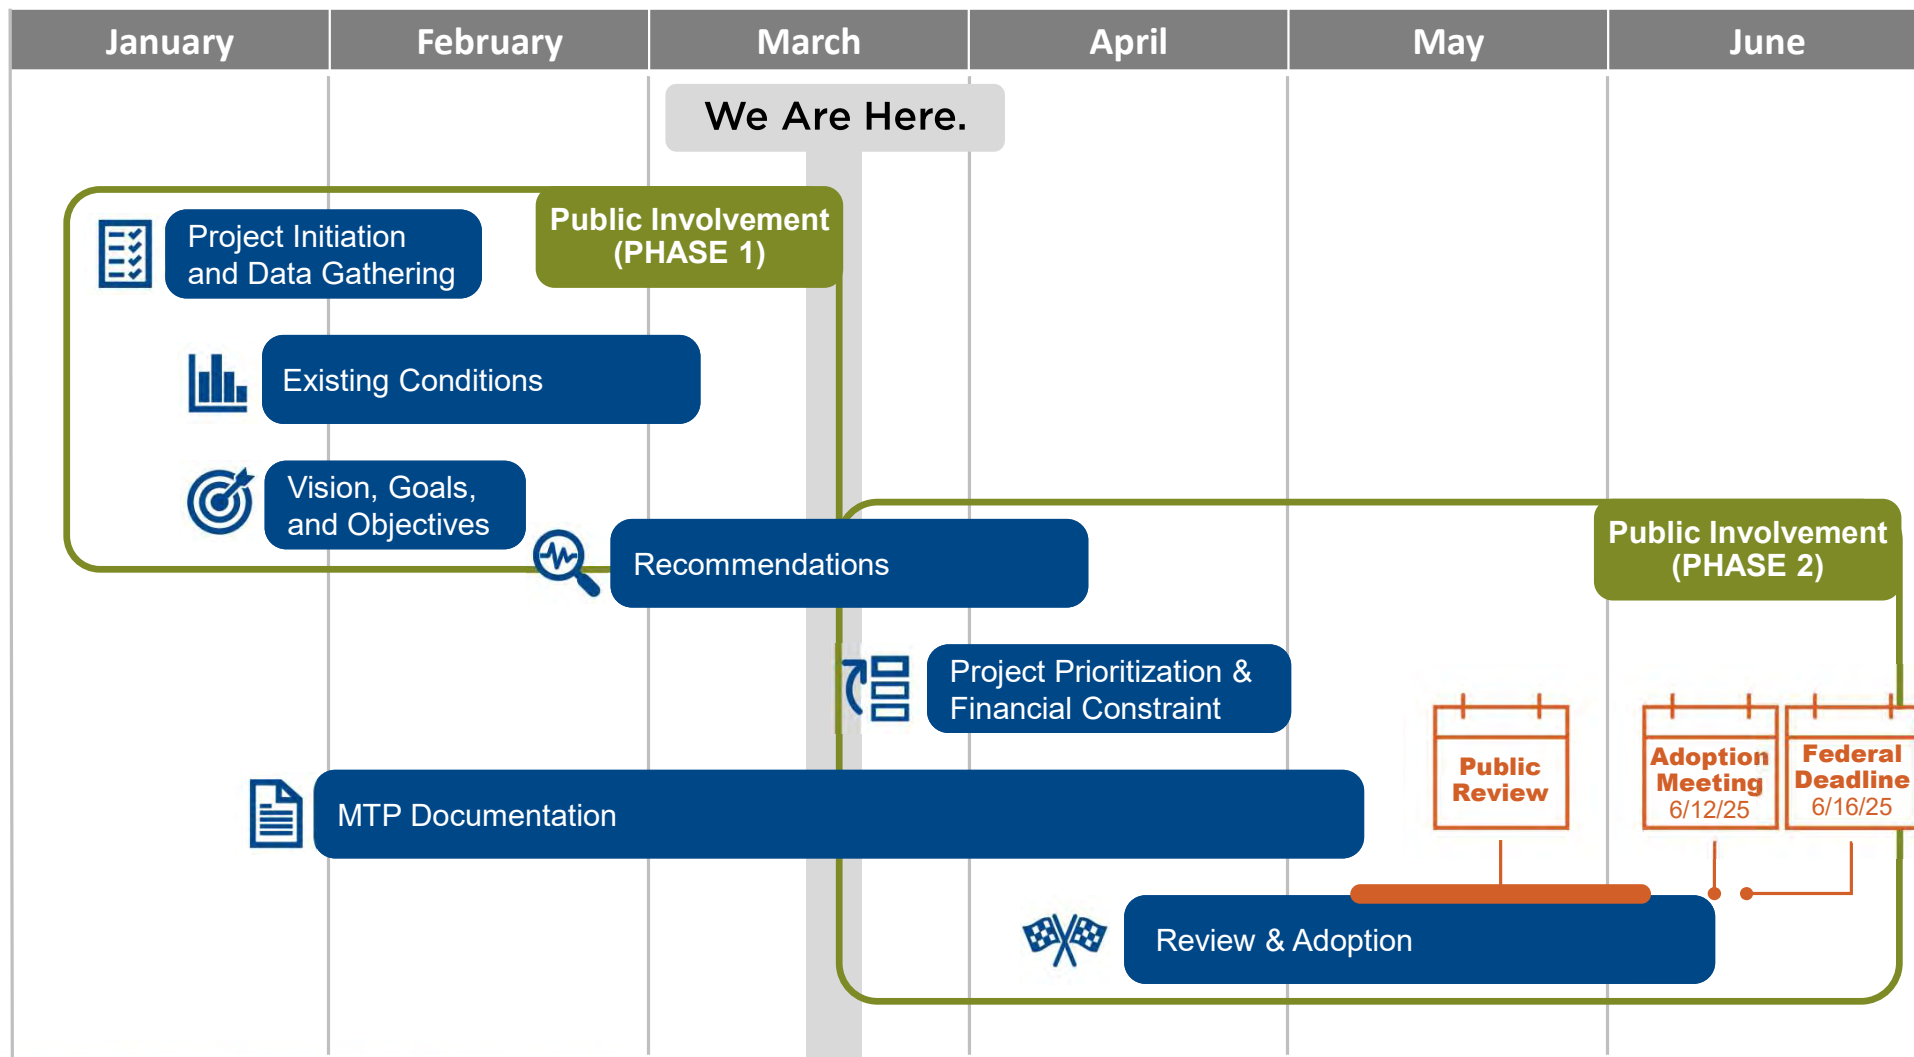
January February March April May June

We Are Here.

Public Involvement (PHASE 1)

Project Initiation and Data Gathering

Existing Conditions

Vision, Goals, and Objectives

Recommendations

Public Involvement (PHASE 2)

Project Prioritization & Financial Constraint

Public Review

Adoption Meeting 6/12/25

Federal Deadline 6/16/25

MTP Documentation

Review & Adoption